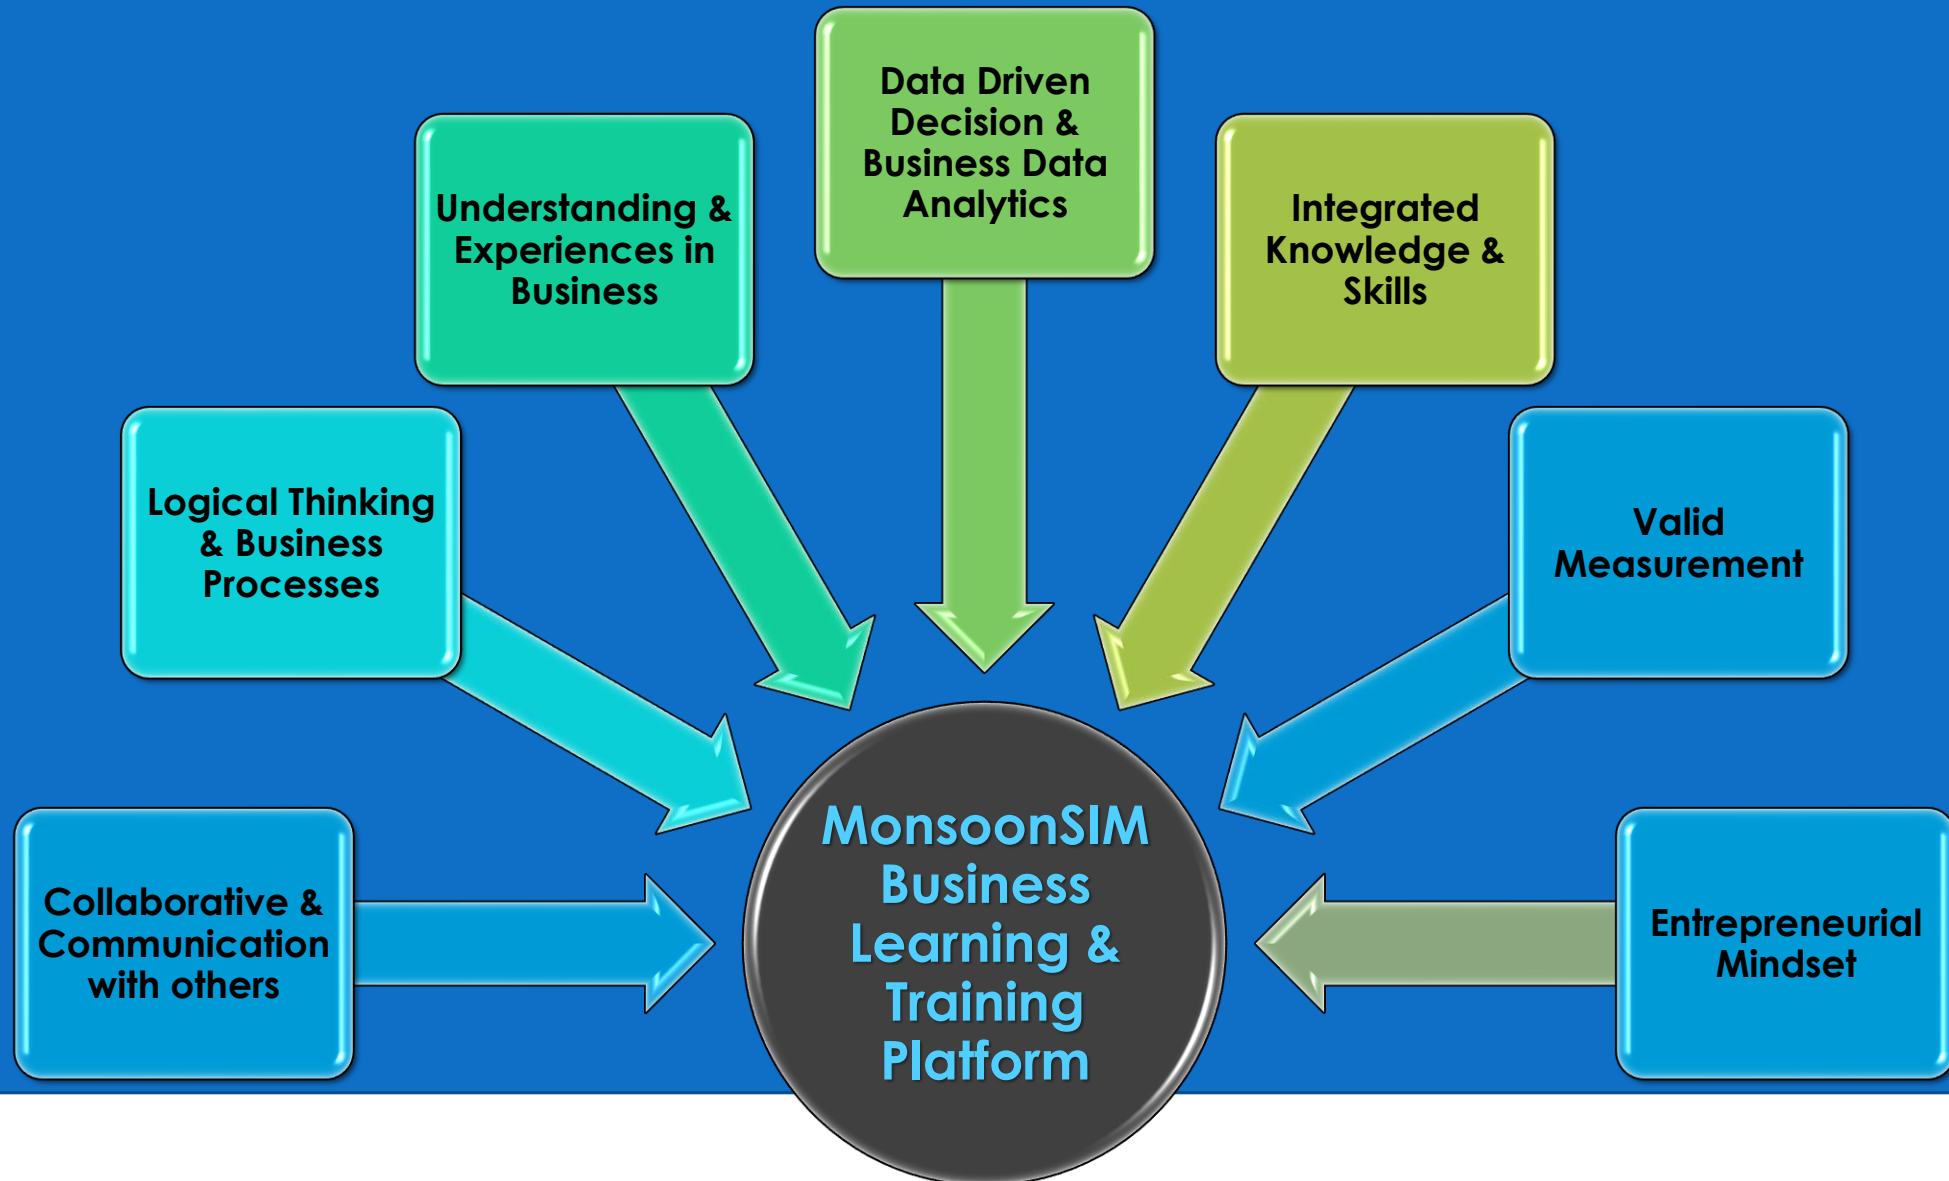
Data Driven Decision & Business Data Analytics

Understanding & Experiences in Business

Integrated Knowledge & Skills

Logical Thinking & Business Processes

Valid Measurement

Collaborative & Communication with others

MonsoonSIM Business Learning & Training Platform

Entrepreneurial Mindset